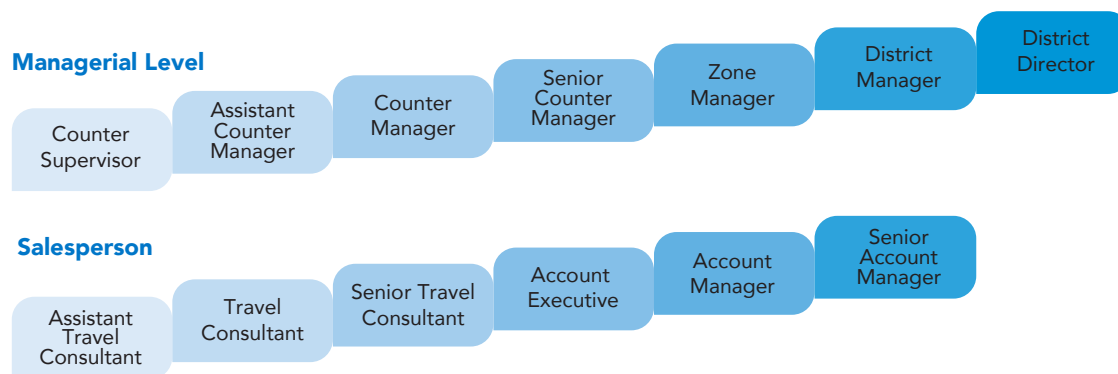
Managerial Level

Counter Supervisor

Assistant Counter Manager

Counter Manager

Senior Counter Manager

Zone Manager

District Manager

District Director

Salesperson

Assistant Travel Consultant

Travel Consultant

Senior Travel Consultant

Account Executive

Account Manager

Senior Account Manager